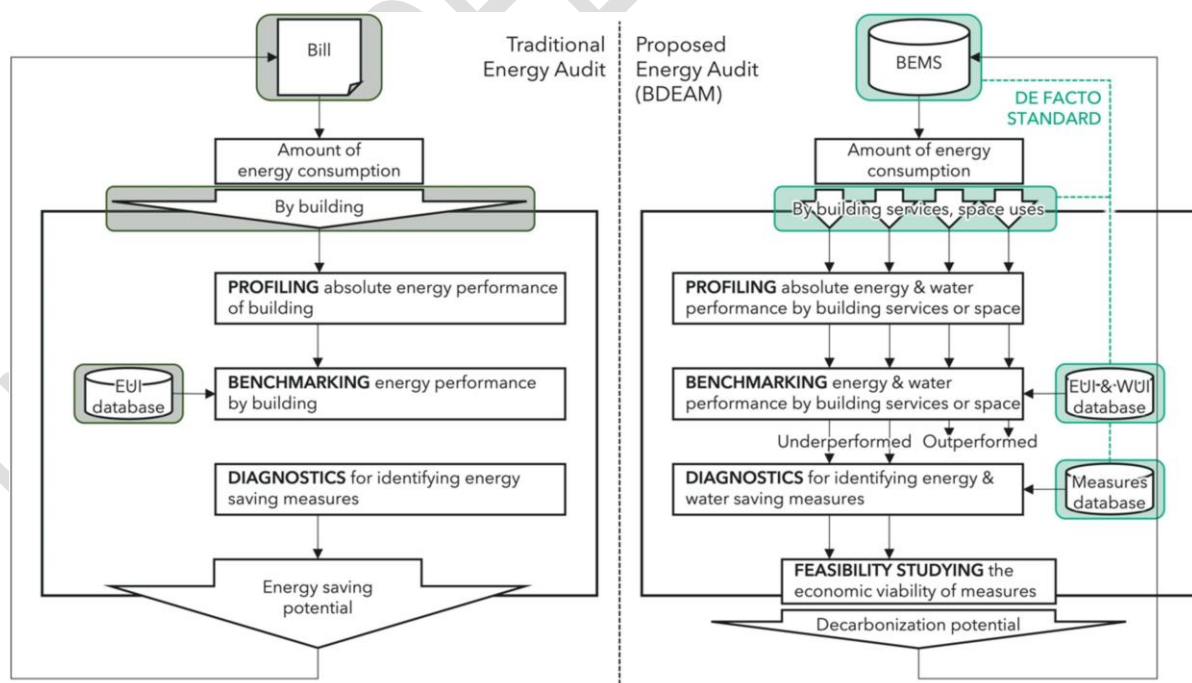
Traditional Energy Audit

Bill

Amount of energy consumption

By building

**PROFILING** absolute energy performance of building

EUI database

**BENCHMARKING** energy performance by building

**DIAGNOSTICS** for identifying energy saving measures

Energy saving potential

Proposed Energy Audit (BDEAM)

BEMS

DE FACTO STANDARD

Amount of energy consumption

By building services, space uses

**PROFILING** absolute energy & water performance by building services or space

**BENCHMARKING** energy & water performance by building services or space

EUI & WUI database

Underperformed Outperformed

**DIAGNOSTICS** for identifying energy & water saving measures

Measures database

**FEASIBILITY STUDYING** the economic viability of measures

Decarbonization potential